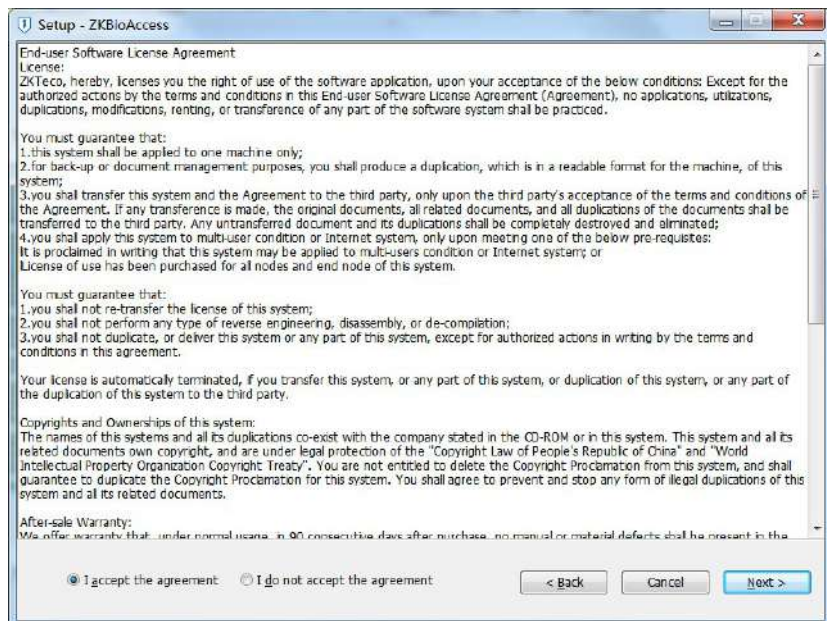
Setup - ZKBioAccess

End-user Software License Agreement
License:
ZKTeco, hereby, licenses you the right of use of the software application, upon your acceptance of the below conditions: Except for the authorized actions by the terms and conditions in this End-user Software License Agreement (Agreement), no applications, utilizations, duplications, modifications, renting, or transference of any part of the software system shall be practiced.

You must guarantee that:
1.this system shall be applied to one machine only;
2.for back-up or document management purposes, you shall produce a duplication, which is in a readable format for the machine, of this system;
3.you shall transfer this system and the Agreement to the third party, only upon the third party's acceptance of the terms and conditions of the Agreement. If any transference is made, the original documents, all related documents, and all duplications of the documents shall be transferred to the third party. Any untransferred document and its duplications shall be completely destroyed and eliminated;
4.you shall apply this system to multi-user condition or Internet system, only upon meeting one of the below pre-requisites:
It is proclaimed in writing that this system may be applied to multi-users condition or Internet system; or
License of use has been purchased for all nodes and end node of this system.

You must guarantee that:
1.you shall not re-transfer the license of this system;
2.you shall not perform any type of reverse engineering, disassembly, or de-compilation;
3.you shall not duplicate, or deliver this system or any part of this system, except for authorized actions in writing by the terms and conditions in this agreement.

Your license is automatically terminated, if you transfer this system, or any part of this system, or duplication of this system, or any part of the duplication of this system to the third party.

Copyrights and Ownerships of this system:
The names of this systems and all its duplications co-exist with the company stated in the CD-ROM or in this system. This system and all its related documents own copyright, and are under legal protection of the "Copyright Law of People's Republic of China" and "World Intellectual Property Organization Copyright Treaty". You are not entitled to delete the Copyright Proclamation from this system, and shall guarantee to duplicate the Copyright Proclamation for this system. You shall agree to prevent and stop any form of illegal duplications of this system and all its related documents.

After-sale Warranty:
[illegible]

I accept the agreement    I do not accept the agreement

< Back    Cancel    Next >